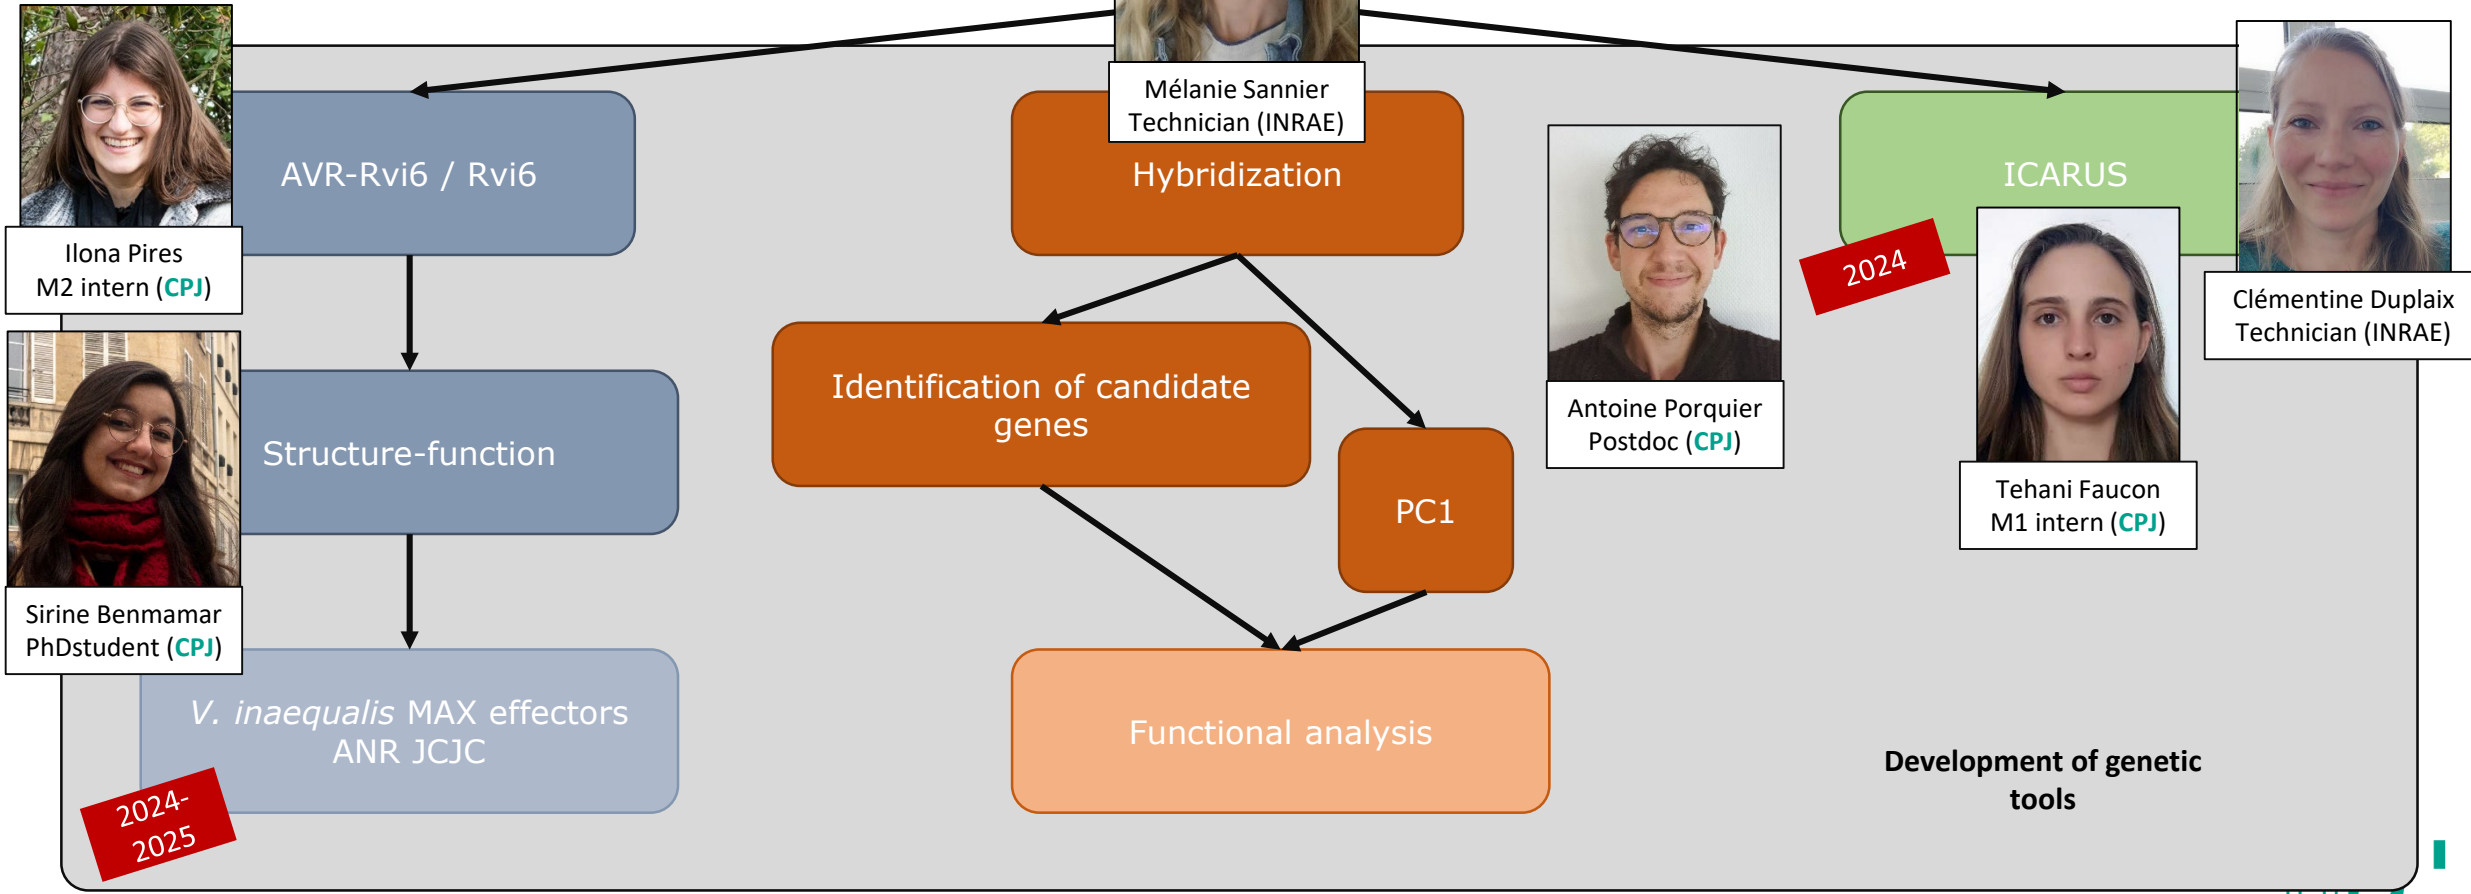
Ilona Pires
M2 intern (CPJ)

AVR-Rvi6 / Rvi6

Mélanie Sannier
Technician (INRAE)

Hybridization

ICARUS

Clémentine Duplaix
Technician (INRAE)

2024

Antoine Porquier
Postdoc (CPJ)

Tehani Faucon
M1 intern (CPJ)

Identification of candidate genes

PC1

Structure-function

Sirine Benmamar
PhDstudent (CPJ)

*V. inaequalis* MAX effectors
ANR JCJC

2024-2025

Functional analysis

Development of genetic tools